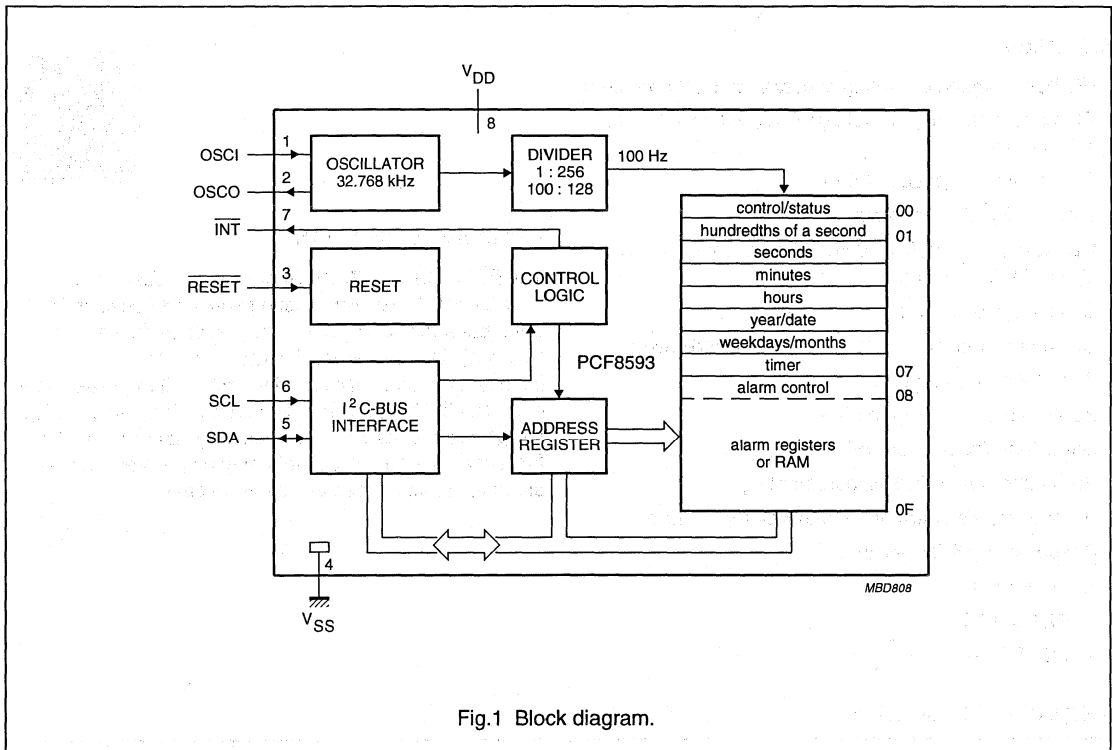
$V_{DD}$

8

OSCI 1

OSCO 2

OSCILLATOR
32.768 kHz

DIVIDER
1 : 256
100 : 128

100 Hz

$\overline{INT}$ 7

$\overline{RESET}$ 3

RESET

CONTROL LOGIC

PCF8593

SCL 6

SDA 5

$I^2C$-BUS INTERFACE

ADDRESS REGISTER

control/status 00
hundredths of a second 01
seconds
minutes
hours
year/date
weekdays/months
timer 07
alarm control
08
alarm registers or RAM
0F

4

$V_{SS}$

MBD808

Fig.1 Block diagram.